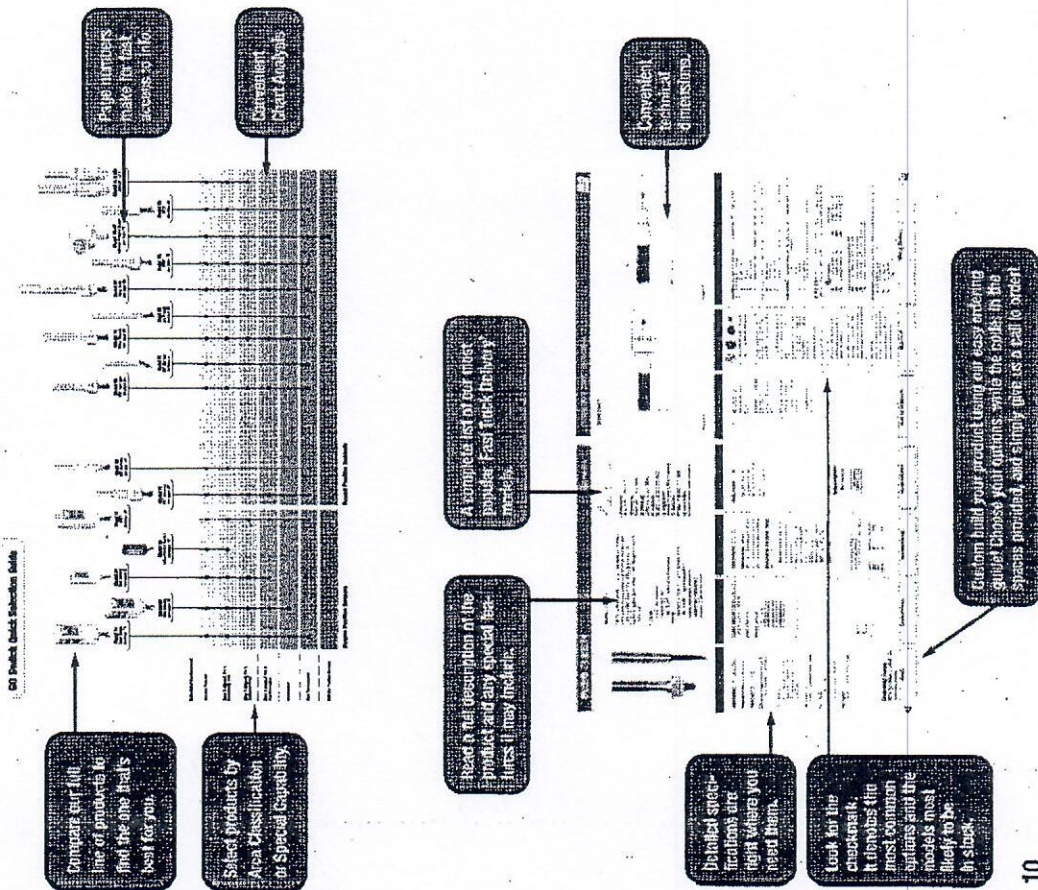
GO Switch Quick Selection Guide

Page jumpers make for fast access to info.

Convenient Chart Analysis

Compare our full line of products to find the one that's best for you.

Select products by Area Classification or Special Capability.

A complete list of our most popular "Fast track delivery" models.

Convenient technical dimensions

Read a full description of the product and any special features it may include.

Detailed specifications are right where you need them.

Look for the checkmark. It denotes the most common options and the models most likely to be in stock.

Custom build your product using our easy ordering guide! Choose your options, write the codes in the spaces provided, and simply give us a call to order!

10